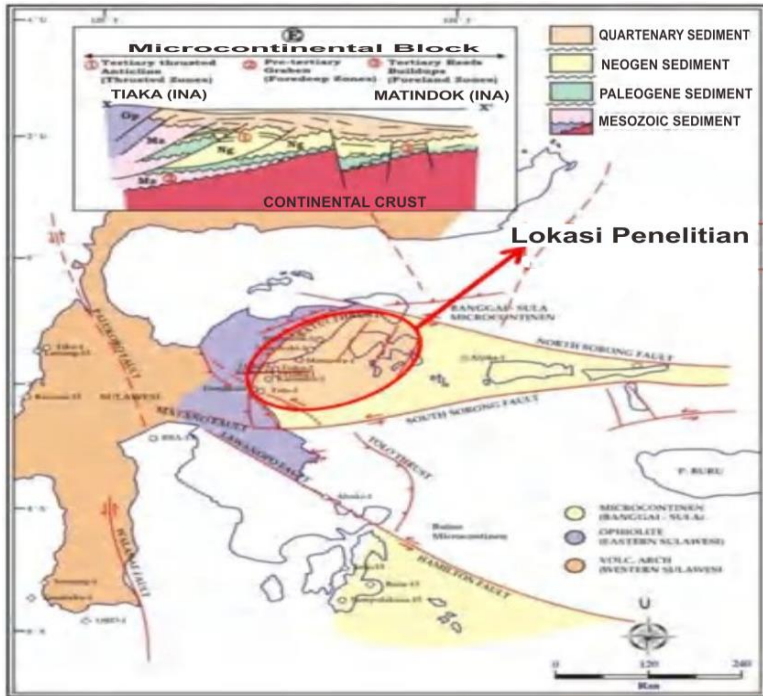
Microcontinental Block

Tertiary thrusted Anticlin (Thrusted Zones)

Pre-tertiary Graben (Foredeep Zones)

Tertiary Reefs Buildups (Foreland Zones)

TIAKA (INA)

MATINDOK (INA)

X

X'

Op

Ms

Ng

Ng

Ms

CONTINENTAL CRUST

QUARTENARY SEDIMENT

NEOGEN SEDIMENT

PALEOGENE SEDIMENT

MESOZOIC SEDIMENT

Lokasi Penelitian

BANGGAI SULA MICROCONTINEN

NORTH SORONG FAULT

SOUTH SORONG FAULT

SULAWESI

PALU KORO FAULT

MATANO FAULT

LAWANOPO FAULT

TOLO THRUST

HAMILTON FAULT

WALANAE FAULT

P. BURU

Buton Microcontinen

MICROCONTINEN (BANGGAI - SULA)

OPHIOLITE (EASTERN SULAWESI)

VOLC. ARCH (WESTERN SULAWESI)

U

0

120

240

Km